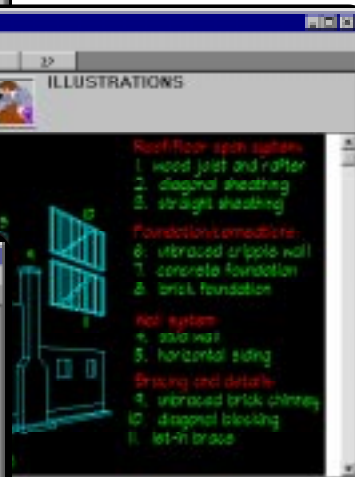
>>

ILLUSTRATIONS

Roof/floor span system:
1. wood joist and rafter
2. diagonal sheathing
3. straight sheathing
Foundation/connections:
6. unbraced cripple wall
7. concrete foundation
8. brick foundation
Wall system:
4. solid wall
5. horizontal siding
Bracing and details:
9. unbraced brick chimney
10. diagonal blocking
11. let-in brace